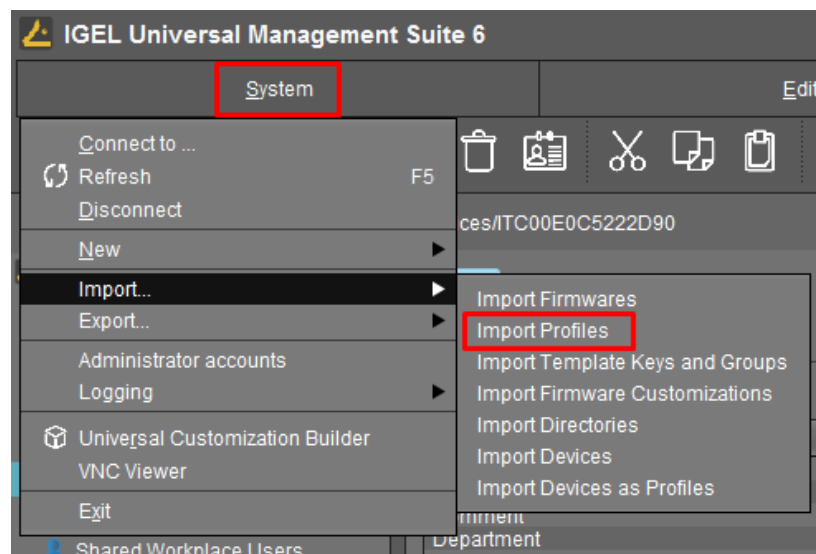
IGEL Universal Management Suite 6

System

Edi

Connect to ...
Refresh F5
Disconnect
New
Import...
Export...
Administrator accounts
Logging
Universal Customization Builder
VNC Viewer
Exit
Shared Workplace Users

ces/ITC00E0C5222D90

Import Firmwares
Import Profiles
Import Template Keys and Groups
Import Firmware Customizations
Import Directories
Import Devices
Import Devices as Profiles

mment
Department